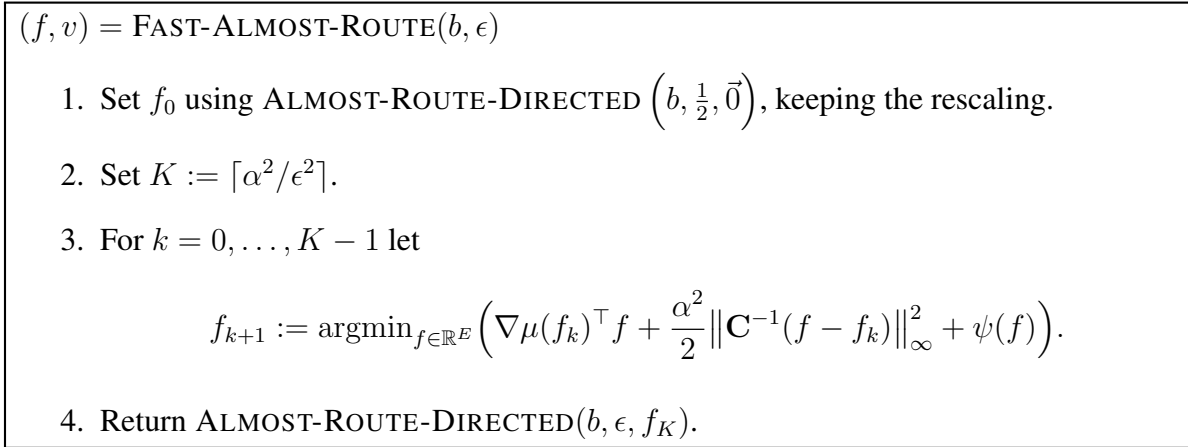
$(f, v) = \text{FAST-ALMOST-ROUTE}(b, \epsilon)$

1. Set $f_0$ using ALMOST-ROUTE-DIRECTED $\left(b, \frac{1}{2}, \vec{0}\right)$, keeping the rescaling.

2. Set $K := \lceil \alpha^2/\epsilon^2 \rceil$.

3. For $k = 0, \ldots, K-1$ let

$$f_{k+1} := \text{argmin}_{f \in \mathbb{R}^E} \left( \nabla \mu(f_k)^\top f + \frac{\alpha^2}{2} \left\| \mathbf{C}^{-1}(f - f_k) \right\|_\infty^2 + \psi(f) \right).$$

4. Return ALMOST-ROUTE-DIRECTED$(b, \epsilon, f_K)$.